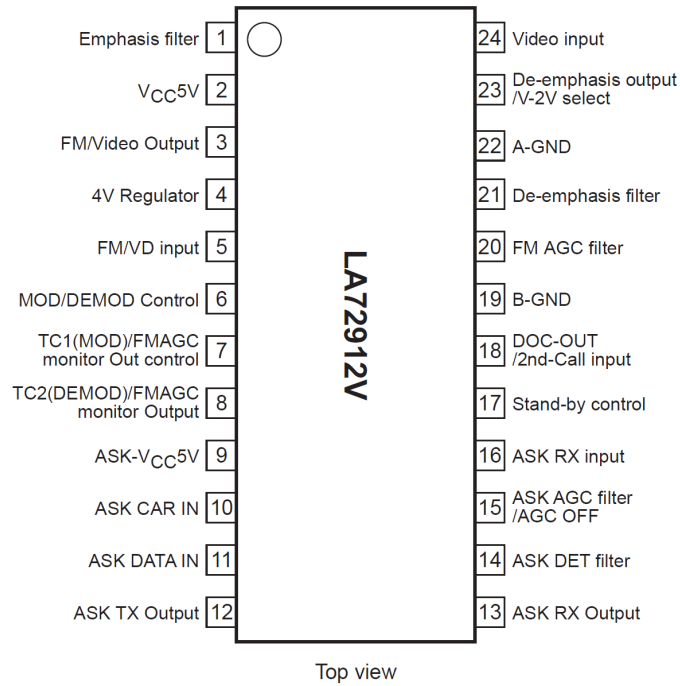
Emphasis filter 1
$V_{CC}$5V 2
FM/Video Output 3
4V Regulator 4
FM/VD input 5
MOD/DEMOD Control 6
TC1(MOD)/FMAGC monitor Out control 7
TC2(DEMOD)/FMAGC monitor Output 8
ASK-$V_{CC}$5V 9
ASK CAR IN 10
ASK DATA IN 11
ASK TX Output 12

LA72912V

24 Video input
23 De-emphasis output /V-2V select
22 A-GND
21 De-emphasis filter
20 FM AGC filter
19 B-GND
18 DOC-OUT /2nd-Call input
17 Stand-by control
16 ASK RX input
15 ASK AGC filter /AGC OFF
14 ASK DET filter
13 ASK RX Output

Top view